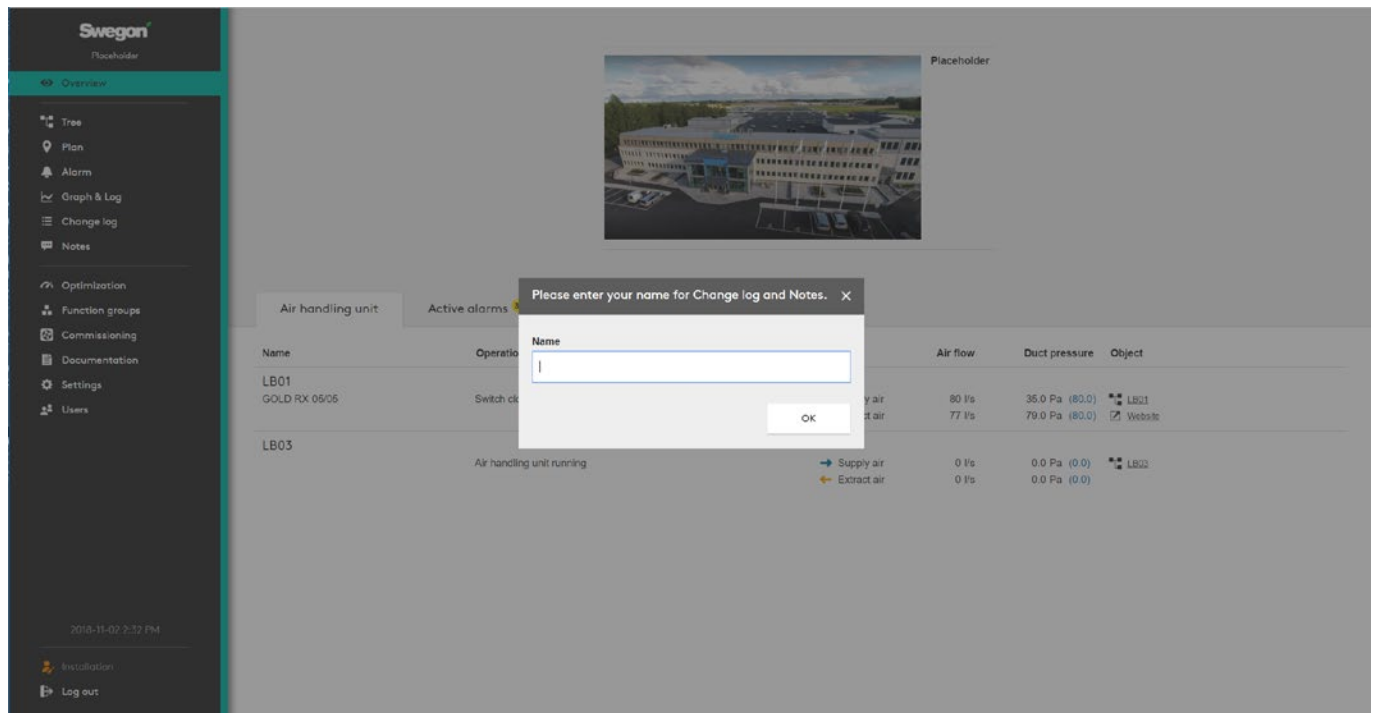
Swegon
Placeholder
Overview
Tree
Plan
Alarm
Graph & Log
Change log
Notes
Optimization
Function groups
Commissioning
Documentation
Settings
Users
2018-11-02 2:32 PM
Installation
Log out

Placeholder

Air handling unit
Active alarms

Please enter your name for Change log and Notes. ×
Name
OK

| Name | Operatio | | Air flow | Duct pressure | Object |
|---|---|---|---|---|---|
| LB01 GOLD RX 05/05 | Switch cl | y air / ct air | 80 l/s / 77 l/s | 35.0 Pa (80.0) / 79.0 Pa (80.0) | LB01 / Website |
| LB03 | Air handling unit running | Supply air / Extract air | 0 l/s / 0 l/s | 0.0 Pa (0.0) / 0.0 Pa (0.0) | LB03 |